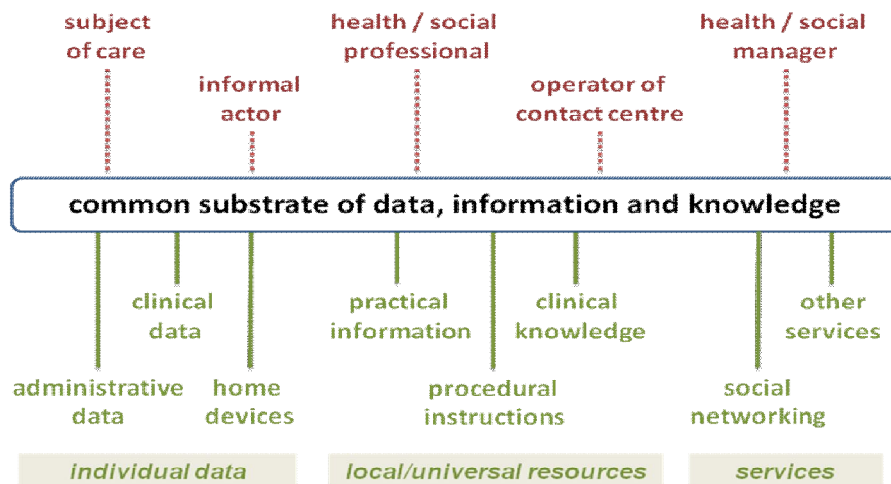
subject of care

informal actor

health / social professional

operator of contact centre

health / social manager

common substrate of data, information and knowledge

clinical data

administrative data

home devices

practical information

procedural instructions

clinical knowledge

social networking

other services

individual data

local/universal resources

services